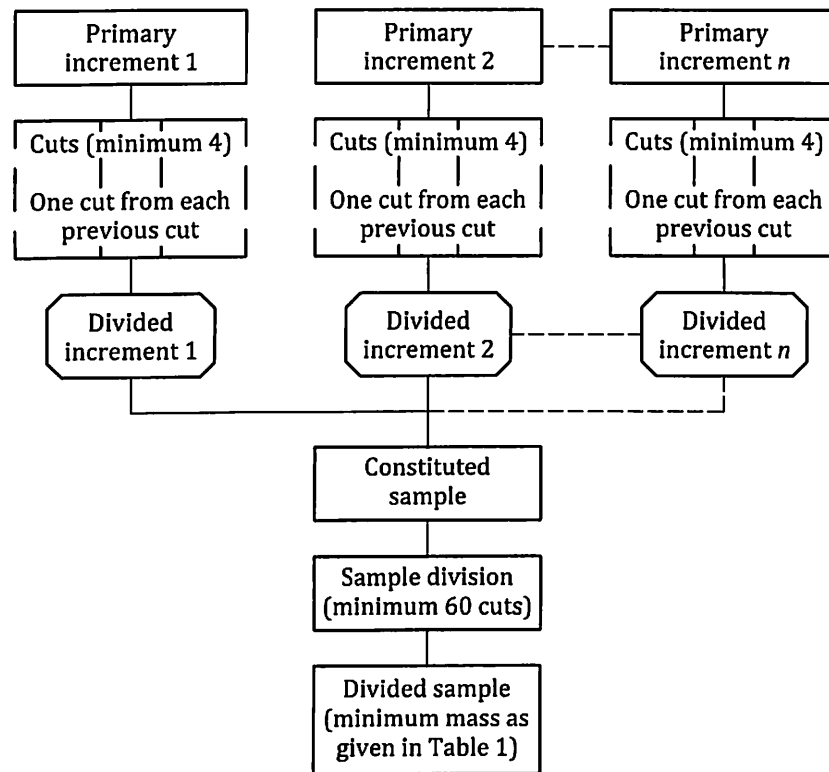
Primary increment 1

Primary increment 2

Primary increment $n$

Cuts (minimum 4)
One cut from each previous cut

Cuts (minimum 4)
One cut from each previous cut

Cuts (minimum 4)
One cut from each previous cut

Divided increment 1

Divided increment 2

Divided increment $n$

Constituted sample

Sample division (minimum 60 cuts)

Divided sample (minimum mass as given in Table 1)